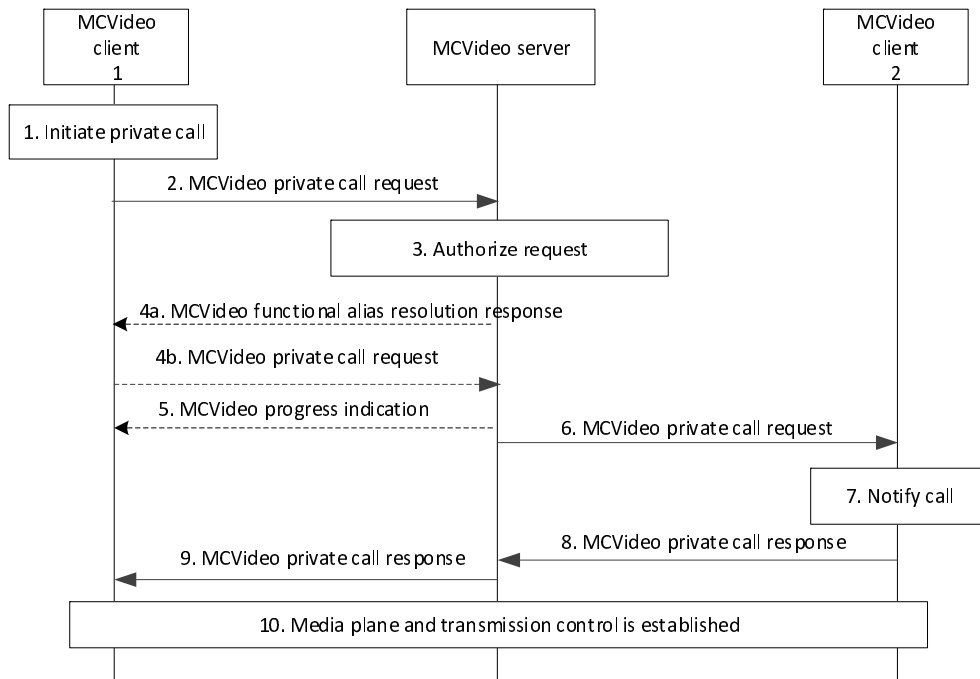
MCVideo client 1

MCVideo server

MCVideo client 2

1. Initiate private call

2. MCVideo private call request

3. Authorize request

4a. MCVideo functional alias resolution response

4b. MCVideo private call request

5. MCVideo progress indication

6. MCVideo private call request

7. Notify call

8. MCVideo private call response

9. MCVideo private call response

10. Media plane and transmission control is established